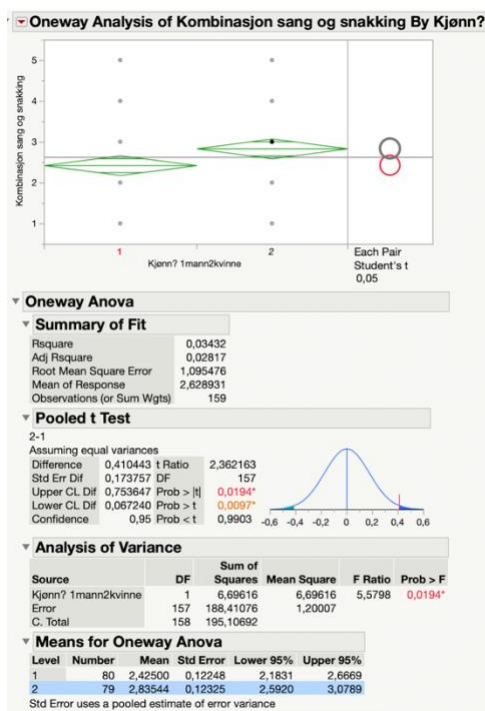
Oneway Analysis of Kombinasjon sang og snakking By Kjønn?

Kombinasjon sang og snakking

5
4
3
2
1

1
2
Kjønn? 1mann2kvinne

Each Pair
Student's t
0,05

Oneway Anova

Summary of Fit

| | |
|---|---|
| Rsquare | 0,03432 |
| Adj Rsquare | 0,02817 |
| Root Mean Square Error | 1,095476 |
| Mean of Response | 2,628931 |
| Observations (or Sum Wgts) | 159 |

Pooled t Test

2-1
Assuming equal variances

| | | | |
|---|---|---|---|
| Difference | 0,410443 | t Ratio | 2,362163 |
| Std Err Dif | 0,173757 | DF | 157 |
| Upper CL Dif | 0,753647 | Prob > \|t\| | 0,0194* |
| Lower CL Dif | 0,067240 | Prob > t | 0,0097* |
| Confidence | 0,95 | Prob < t | 0,9903 |

-0,6 -0,4 -0,2 0 0,2 0,4 0,6

Analysis of Variance

| Source | DF | Sum of Squares | Mean Square | F Ratio | Prob > F |
|---|---|---|---|---|---|
| Kjønn? 1mann2kvinne | 1 | 6,69616 | 6,69616 | 5,5798 | 0,0194* |
| Error | 157 | 188,41076 | 1,20007 | | |
| C. Total | 158 | 195,10692 | | | |

Means for Oneway Anova

| Level | Number | Mean | Std Error | Lower 95% | Upper 95% |
|---|---|---|---|---|---|
| 1 | 80 | 2,42500 | 0,12248 | 2,1831 | 2,6669 |
| 2 | 79 | 2,83544 | 0,12325 | 2,5920 | 3,0789 |

Std Error uses a pooled estimate of error variance